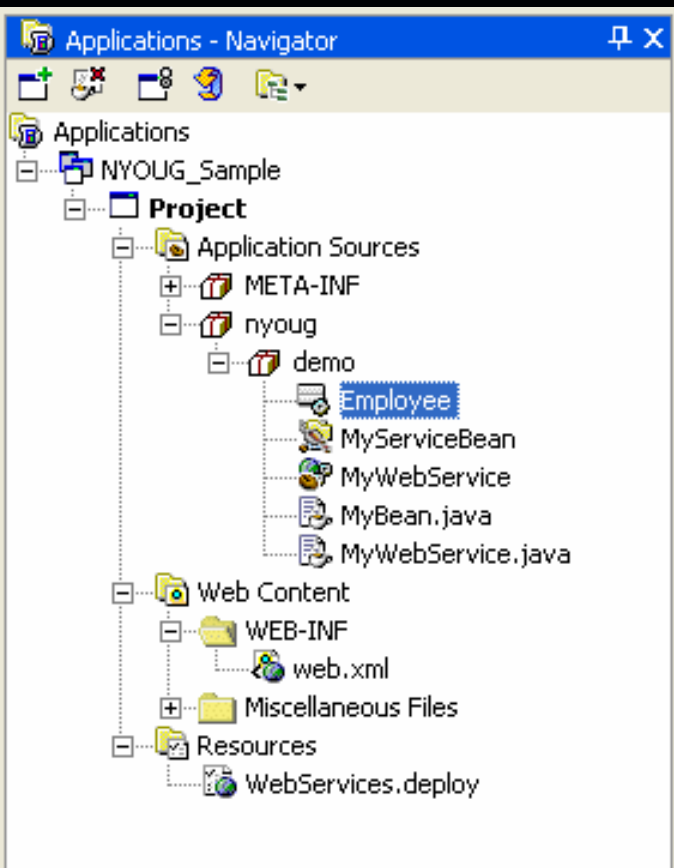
Applications - Navigator

Applications
NYOUG_Sample
Project
Application Sources
META-INF
nyoug
demo
Employee
MyServiceBean
MyWebService
MyBean.java
MyWebService.java
Web Content
WEB-INF
web.xml
Miscellaneous Files
Resources
WebServices.deploy